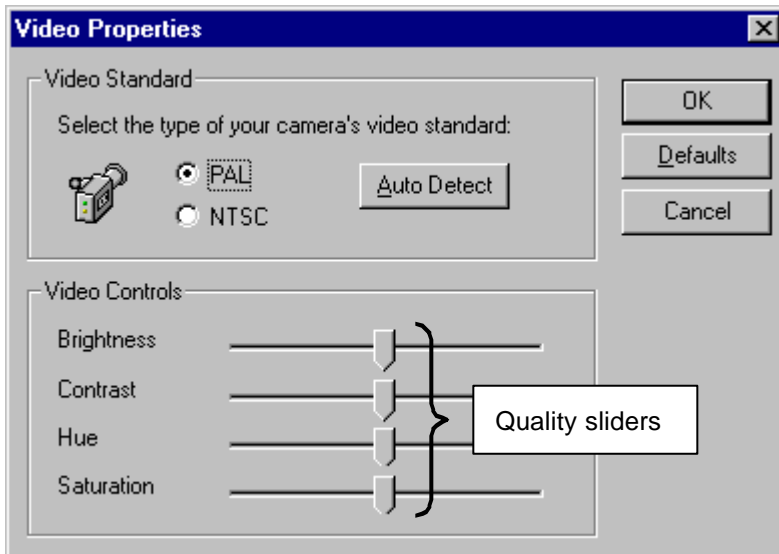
Video Properties

Video Standard

Select the type of your camera's video standard:

PAL

NTSC

Auto Detect

OK

Defaults

Cancel

Video Controls

Brightness

Contrast

Hue

Saturation

Quality sliders